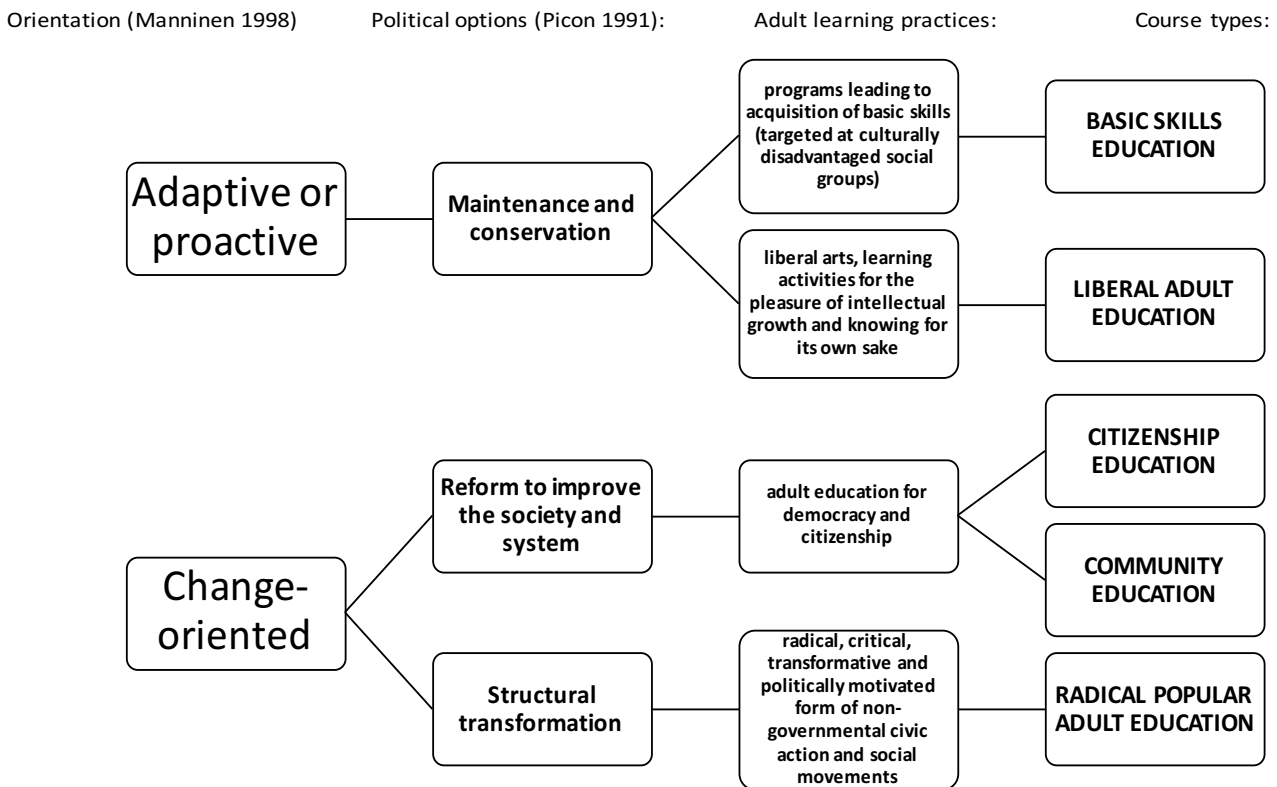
Orientation (Manninen 1998)

Political options (Picon 1991):

Adult learning practices:

Course types:

Adaptive or proactive

Maintenance and conservation

programs leading to acquisition of basic skills (targeted at culturally disadvantaged social groups)

BASIC SKILLS EDUCATION

liberal arts, learning activities for the pleasure of intellectual growth and knowing for its own sake

LIBERAL ADULT EDUCATION

Change-oriented

Reform to improve the society and system

adult education for democracy and citizenship

CITIZENSHIP EDUCATION

COMMUNITY EDUCATION

Structural transformation

radical, critical, transformative and politically motivated form of non-governmental civic action and social movements

RADICAL POPULAR ADULT EDUCATION